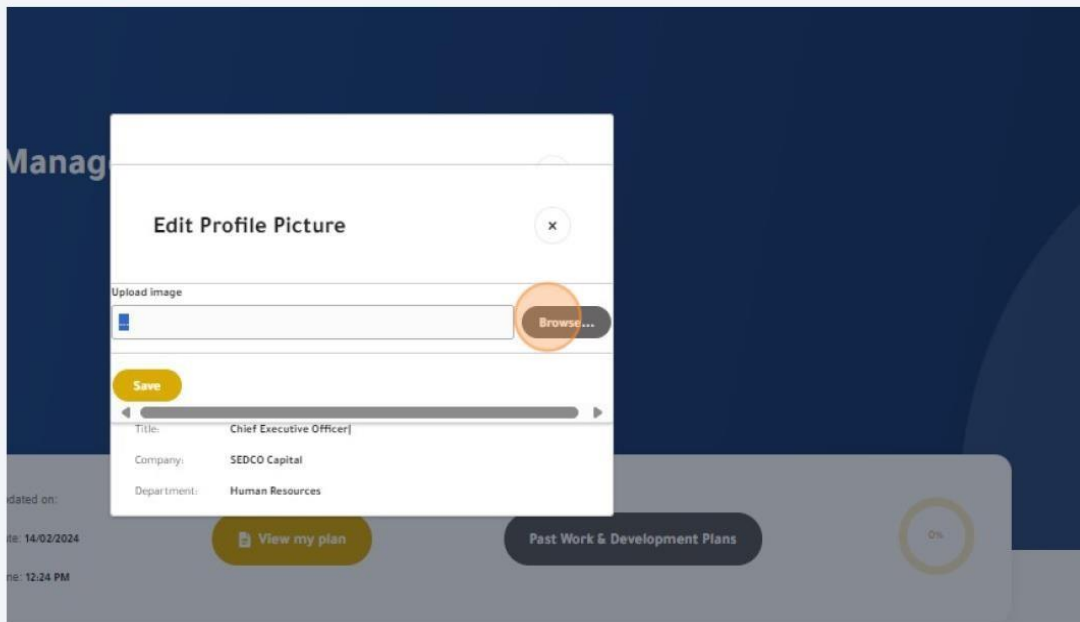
Manag

Edit Profile Picture

×

Upload image

Browse...

Save

Title: Chief Executive Officer|

Company: SEDCO Capital

Department: Human Resources

dated on:

te: 14/02/2024

ne: 12:24 PM

View my plan

Past Work & Development Plans

0%